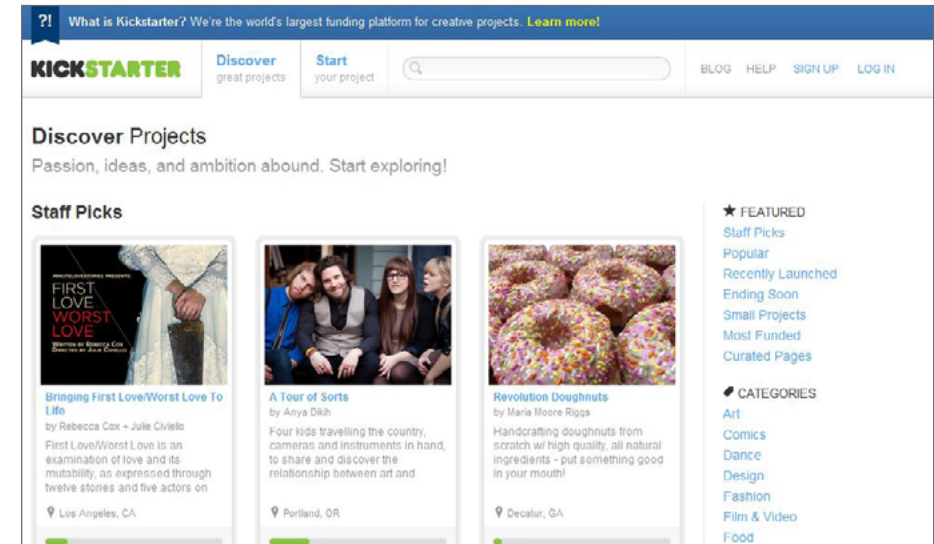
?! What is Kickstarter? We're the world's largest funding platform for creative projects. Learn more!

KICKSTARTER Discover great projects Start your project BLOG HELP SIGN UP LOG IN

Discover Projects

Passion, ideas, and ambition abound. Start exploring!

Staff Picks

#MALTELOVESTORIES PRESENTS: FIRST LOVE WORST LOVE WRITTEN BY REBECCA COX DIRECTED BY JULIE CIVIELLO

Bringing First Love/Worst Love To Life
by Rebecca Cox + Julie Civiello
First Love/Worst Love is an examination of love and its mutability, as expressed through twelve stories and five actors on
Los Angeles, CA

A Tour of Sorts
by Anya Dikih
Four kids travelling the country, cameras and instruments in hand, to share and discover the relationship between art and
Portland, OR

Revolution Doughnuts
by Maria Moore Riggs
Handcrafting doughnuts from scratch w/ high quality, all natural ingredients - put something good in your mouth!
Decatur, GA

FEATURED
Staff Picks
Popular
Recently Launched
Ending Soon
Small Projects
Most Funded
Curated Pages

CATEGORIES
Art
Comics
Dance
Design
Fashion
Film & Video
Food